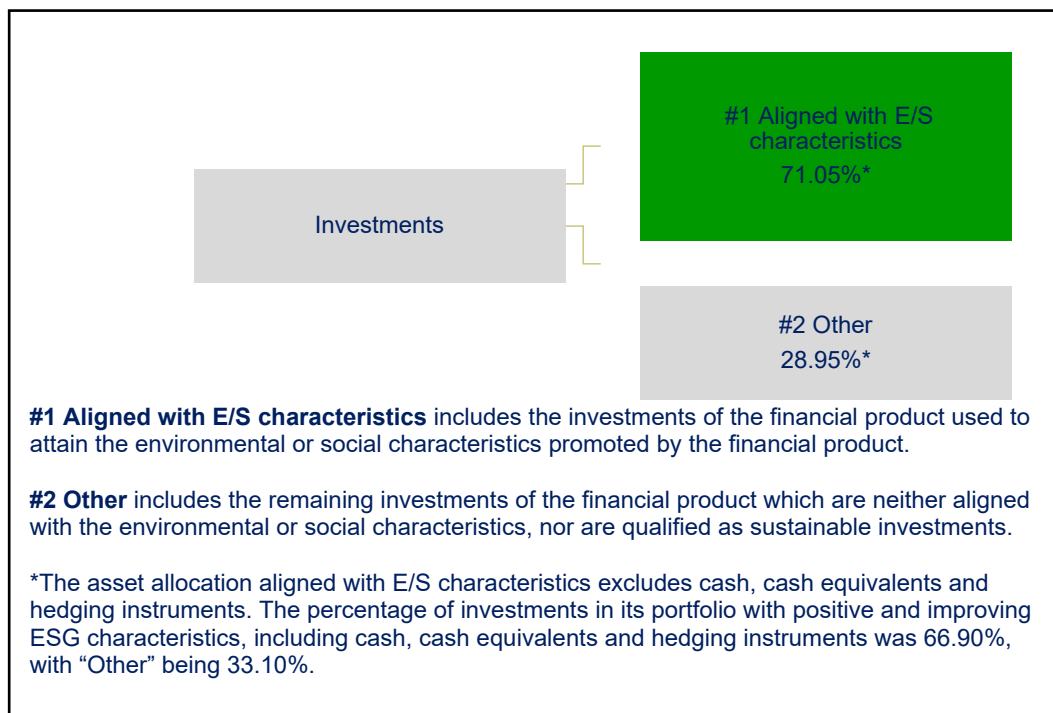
#1 Aligned with E/S characteristics
71.05%*

Investments

#2 Other
28.95%*

**#1 Aligned with E/S characteristics** includes the investments of the financial product used to attain the environmental or social characteristics promoted by the financial product.

**#2 Other** includes the remaining investments of the financial product which are neither aligned with the environmental or social characteristics, nor are qualified as sustainable investments.

*The asset allocation aligned with E/S characteristics excludes cash, cash equivalents and hedging instruments. The percentage of investments in its portfolio with positive and improving ESG characteristics, including cash, cash equivalents and hedging instruments was 66.90%, with “Other” being 33.10%.